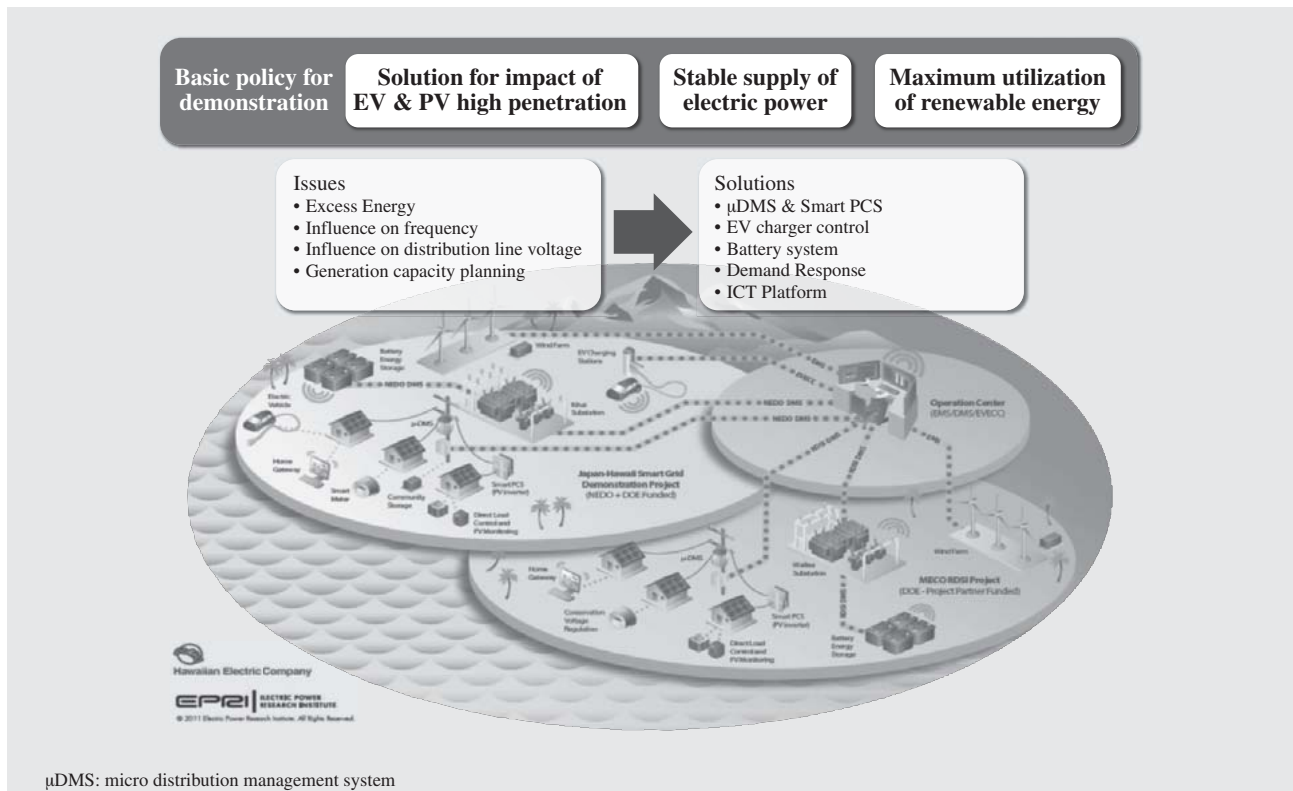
Basic policy for demonstration

Solution for impact of EV & PV high penetration

Stable supply of electric power

Maximum utilization of renewable energy

Issues
• Excess Energy
• Influence on frequency
• Influence on distribution line voltage
• Generation capacity planning

Solutions
• μDMS & Smart PCS
• EV charger control
• Battery system
• Demand Response
• ICT Platform

Battery Energy Storage

Wind Farm

EV Charging Stations

Electric Vehicle

NEDO DMS

Kihei Substation

μ-DMS

Home Gateway

Smart Meter

Community Storage

Smart PCS (PV inverter)

Direct Load Control and PV Monitoring

Japan-Hawaii Smart Grid Demonstration Project (NEDO + DOE Funded)

Operation Center (EMS/DMS/EVECC)

EMS

EVECC

NEDO DMS

RDSI DMS

EMS

Wailea Substation

Wind Farm

MECO RDSI Project (DOE - Project Partner Funded)

μ-DMS

Home Gateway

Conservation Voltage Regulation

Smart PCS (PV inverter)

Direct Load Control and PV Monitoring

Battery Energy Storage

RDSI DMS

Hawaiian Electric Company

EPRI ELECTRIC POWER RESEARCH INSTITUTE

© 2011 Electric Power Research Institute. All Rights Reserved.

μDMS: micro distribution management system